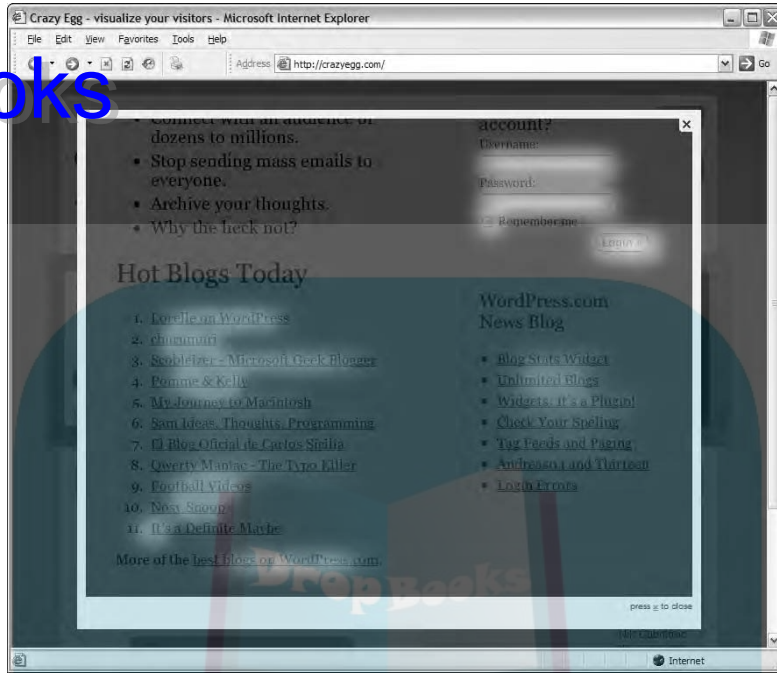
Crazy Egg - visualize your visitors - Microsoft Internet Explorer

File Edit View Favorites Tools Help

Address http://crazyegg.com/

Go

oks

• Connect with an audience of dozens to millions.
• Stop sending mass emails to everyone.
• Archive your thoughts.
• Why the heck not?

account?
Username:
Password:
Remember me
Login »

×

Hot Blogs Today

1. Lorelle on WordPress
2. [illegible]
3. Scobleizer - Microsoft Geek Blogger
4. Pomme & Kelly
5. My Journey to Macintosh
6. Sam Ideas, Thoughts, Programming
7. El Blog Oficial de Carlos Sirilia
8. Qwerty Maniac - The Typo Killer
9. Football Videos
10. Nosy Snoop
11. It's a Definite Maybe

More of the best blogs on WordPress.com.

WordPress.com News Blog

• Blog Stats Widget
• Unlimited Blogs
• Widgets: It's a Plugin!
• Check Your Spelling
• Tag Feeds and Paging
• Andreas04 and Thirteen
• Login Errors

DropBooks

press x to close

Internet